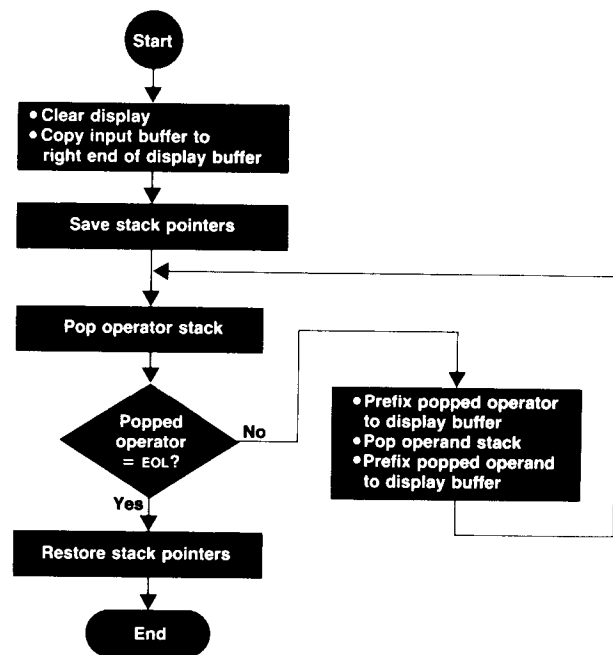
Start

• Clear display
• Copy input buffer to right end of display buffer

Save stack pointers

Pop operator stack

Popped operator = EOL?

No

• Prefix popped operator to display buffer
• Pop operand stack
• Prefix popped operand to display buffer

Yes

Restore stack pointers

End